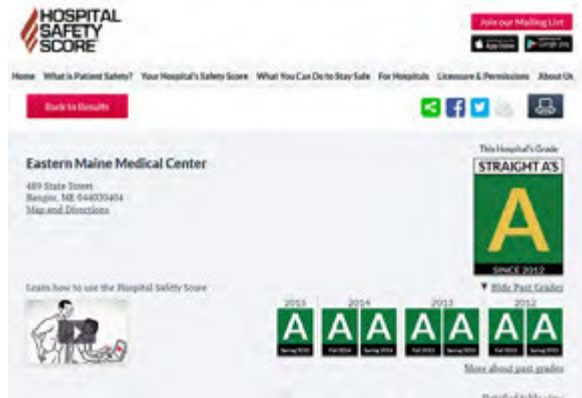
HOSPITAL SAFETY SCORE

Join our Mailing List

App Store Google play

Home What is Patient Safety? Your Hospital's Safety Score What You Can Do to Stay Safe For Hospitals Licensure & Permissions About Us

Back to Results

Eastern Maine Medical Center

489 State Street
Bangor, ME 044010404
Map and Directions

This Hospital's Grade

STRAIGHT A'S

A

SINCE 2012

▼ Hide Past Grades

Learn how to use the Hospital Safety Score

2015 2014 2013 2012

A A A A A A A

Spring 2015 Fall 2014 Spring 2014 Fall 2013 Spring 2013 Fall 2012 Spring 2012

More about past grades

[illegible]